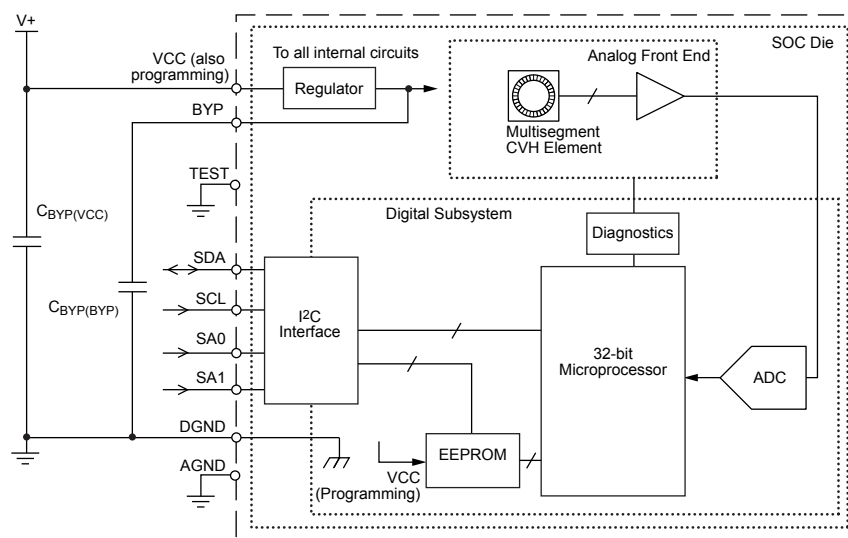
V+

VCC (also programming)

To all internal circuits

Regulator

Analog Front End

SOC Die

BYP

Multisegment CVH Element

TEST

$C_{BYP(VCC)}$

Digital Subsystem

Diagnostics

SDA

SCL

$C_{BYP(BYP)}$

$I^2C$ Interface

SA0

32-bit Microprocessor

SA1

ADC

DGND

EEPROM

VCC (Programming)

AGND